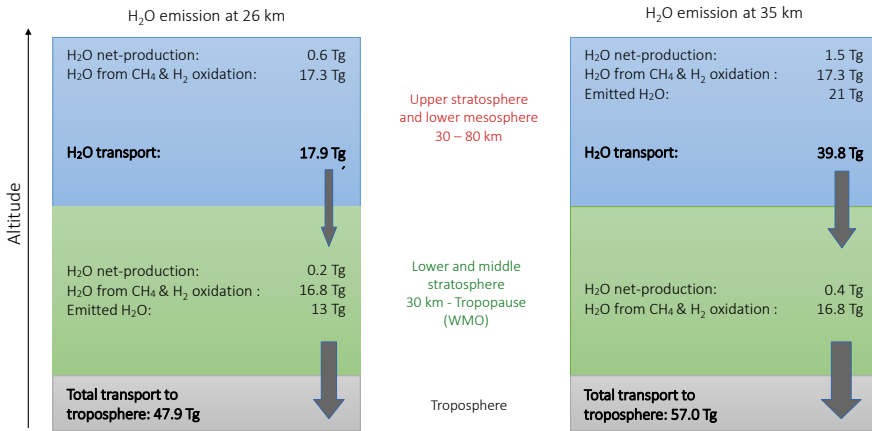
$H_2O$ emission at 26 km

$H_2O$ emission at 35 km

Altitude

$H_2O$ net-production: 0.6 Tg
$H_2O$ from $CH_4$ & $H_2$ oxidation: 17.3 Tg

$H_2O$ transport: 17.9 Tg

$H_2O$ net-production: 1.5 Tg
$H_2O$ from $CH_4$ & $H_2$ oxidation : 17.3 Tg
Emitted $H_2O$: 21 Tg

$H_2O$ transport: 39.8 Tg

Upper stratosphere and lower mesosphere
30 – 80 km

$H_2O$ net-production: 0.2 Tg
$H_2O$ from $CH_4$ & $H_2$ oxidation : 16.8 Tg
Emitted $H_2O$: 13 Tg

Lower and middle stratosphere
30 km - Tropopause
(WMO)

$H_2O$ net-production: 0.4 Tg
$H_2O$ from $CH_4$ & $H_2$ oxidation : 16.8 Tg

Total transport to troposphere: 47.9 Tg

Troposphere

Total transport to troposphere: 57.0 Tg